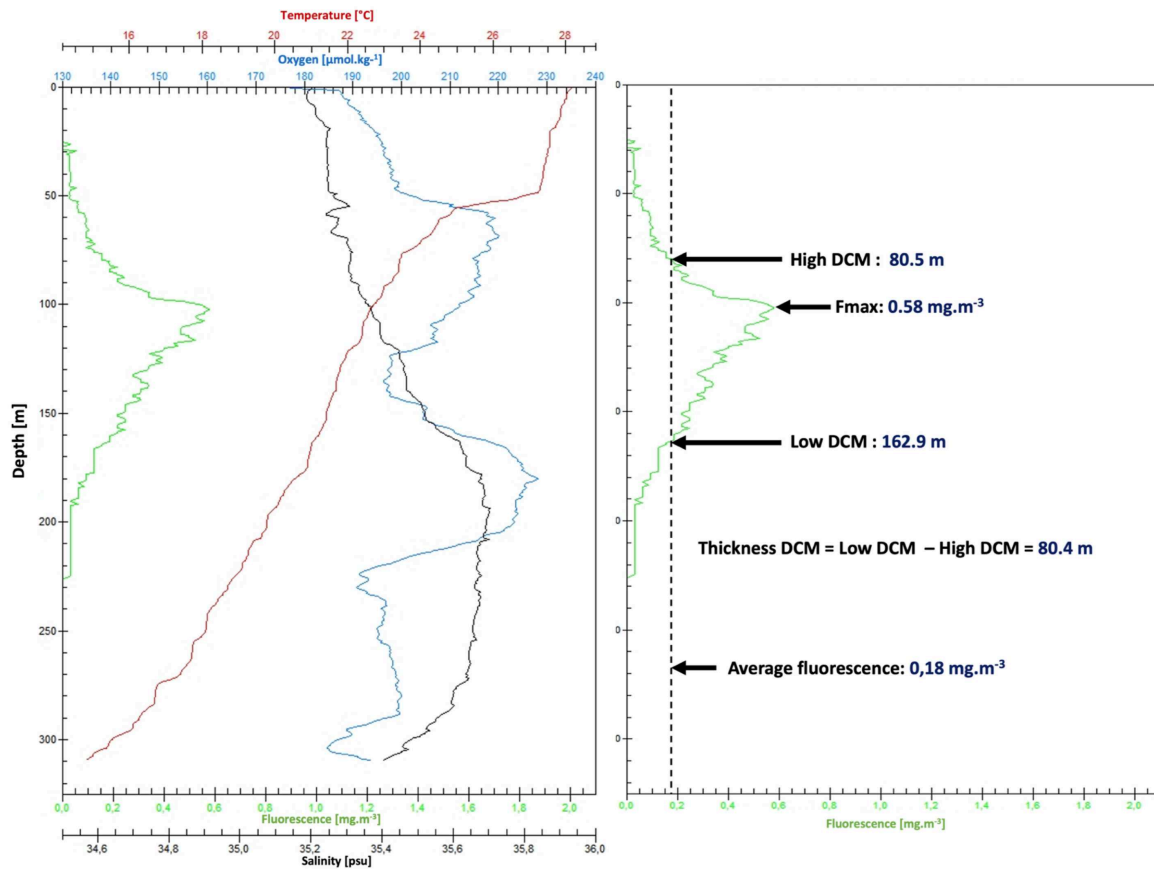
Temperature [°C]
16 18 20 22 24 26 28

Oxygen [µmol.kg⁻¹]
130 140 150 160 170 180 190 200 210 220 230 240

Depth [m]
0 50 100 150 200 250 300

0,0 0,2 0,4 0,6 0,8 1,0 1,2 1,4 1,6 1,8 2,0
Fluorescence [mg.m⁻³]

34,6 34,8 35,0 35,2 35,4 35,6 35,8 36,0
Salinity [psu]

0 0 0 0 0 0 0 0

High DCM : 80.5 m

Fmax: 0.58 mg.m⁻³

Low DCM : 162.9 m

Thickness DCM = Low DCM – High DCM = 80.4 m

Average fluorescence: 0,18 mg.m⁻³

0,0 0,2 0,4 0,6 0,8 1,0 1,2 1,4 1,6 1,8 2,0
Fluorescence [mg.m⁻³]